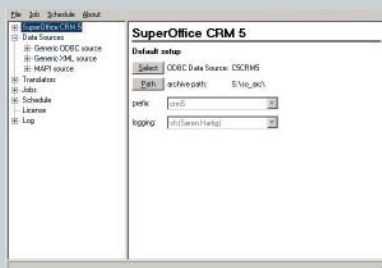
File Job Schedule About

SuperOffice CRM 5
Data Sources
Generic ODBC source
Generic XML source
MAPI source
Translator
Jobs
Schedule
License
Log

SuperOffice CRM 5

Default setup

Select ODBC Data Source: CSCRM5

Path archive path: S:\so_arc\

prefix: crm5

logging: sh (Søren Hartig)